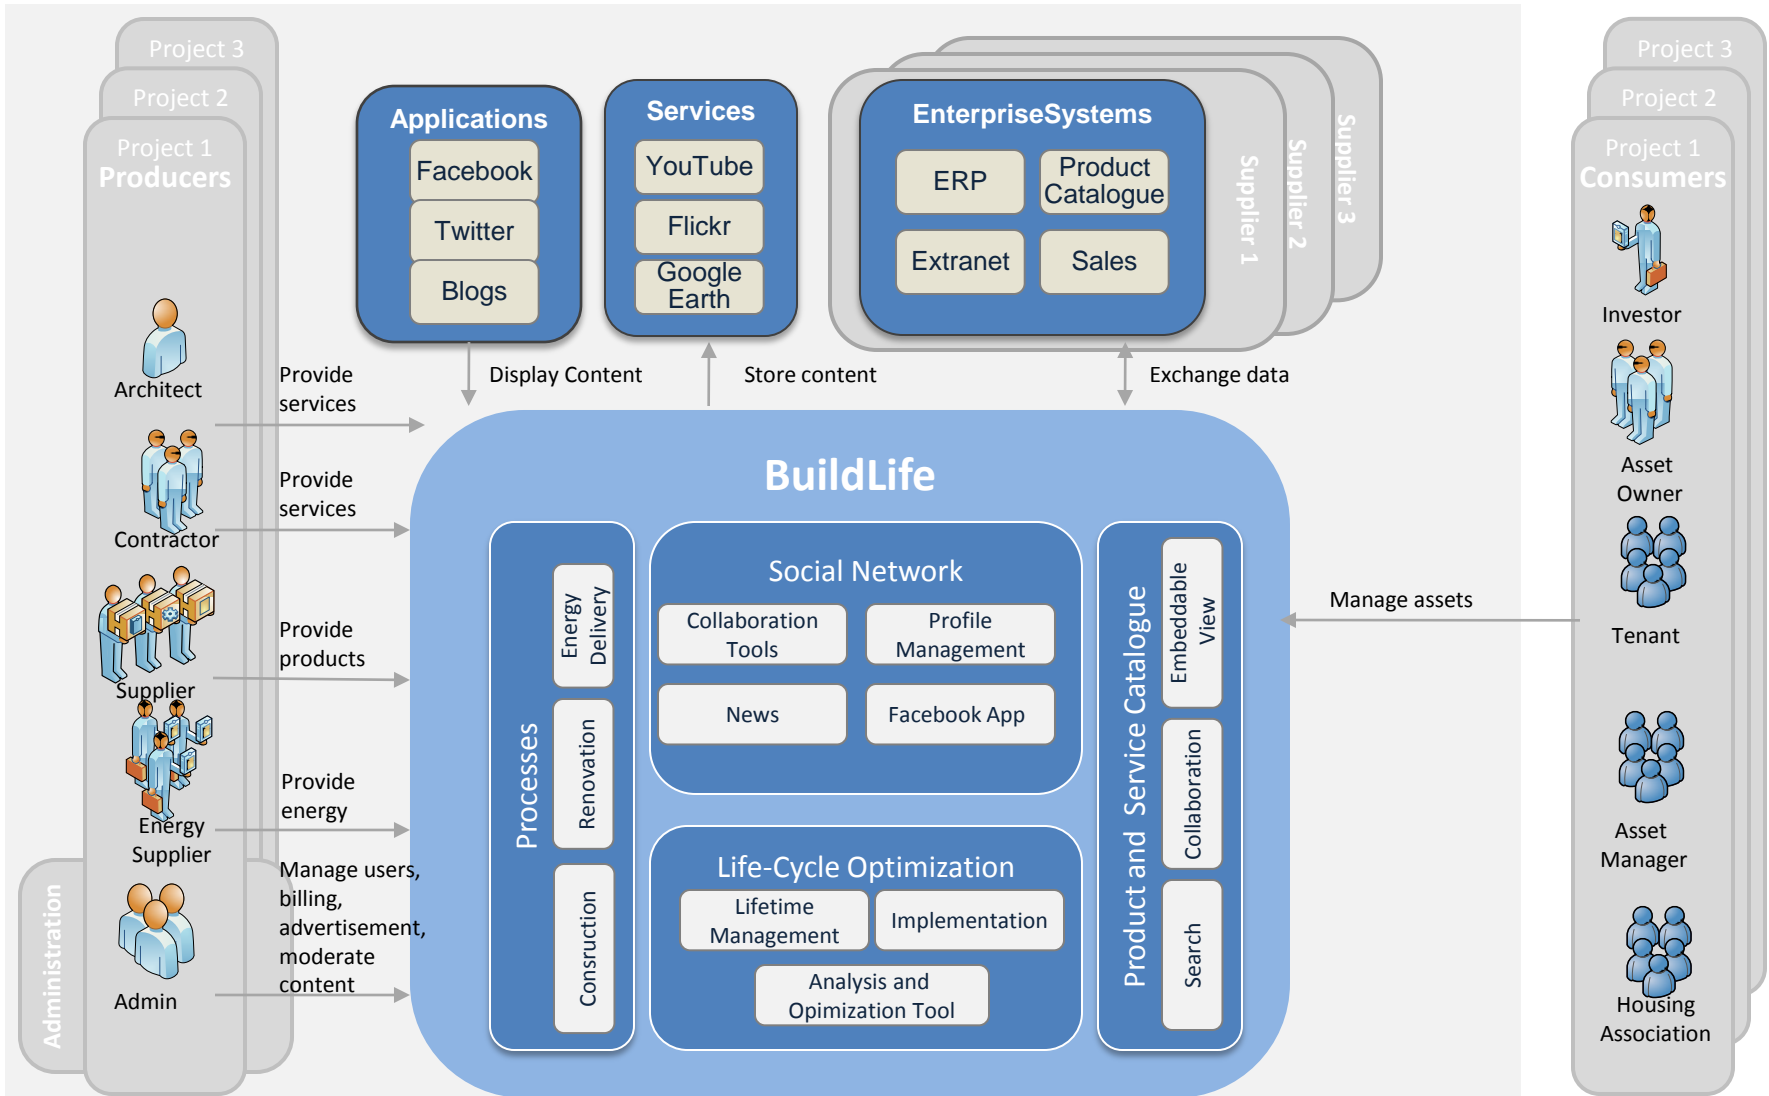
Project 3
Project 2
Project 1
Producers

Architect
Contractor
Supplier
Energy Supplier
Administration
Admin

Provide services
Provide services
Provide products
Provide energy
Manage users, billing, advertisement, moderate content

Applications
Facebook
Twitter
Blogs

Services
YouTube
Flickr
Google Earth

EnterpriseSystems
ERP
Product Catalogue
Extranet
Sales
Supplier 1
Supplier 2
Supplier 3

Display Content
Store content
Exchange data

BuildLife

Processes
Energy Delivery
Renovation
Consruction

Social Network
Collaboration Tools
Profile Management
News
Facebook App

Life-Cycle Optimization
Lifetime Management
Implementation
Analysis and Opimization Tool

Product and Service Catalogue
Embeddable View
Collaboration
Search

Manage assets

Project 3
Project 2
Project 1
Consumers
Investor
Asset Owner
Tenant
Asset Manager
Housing Association